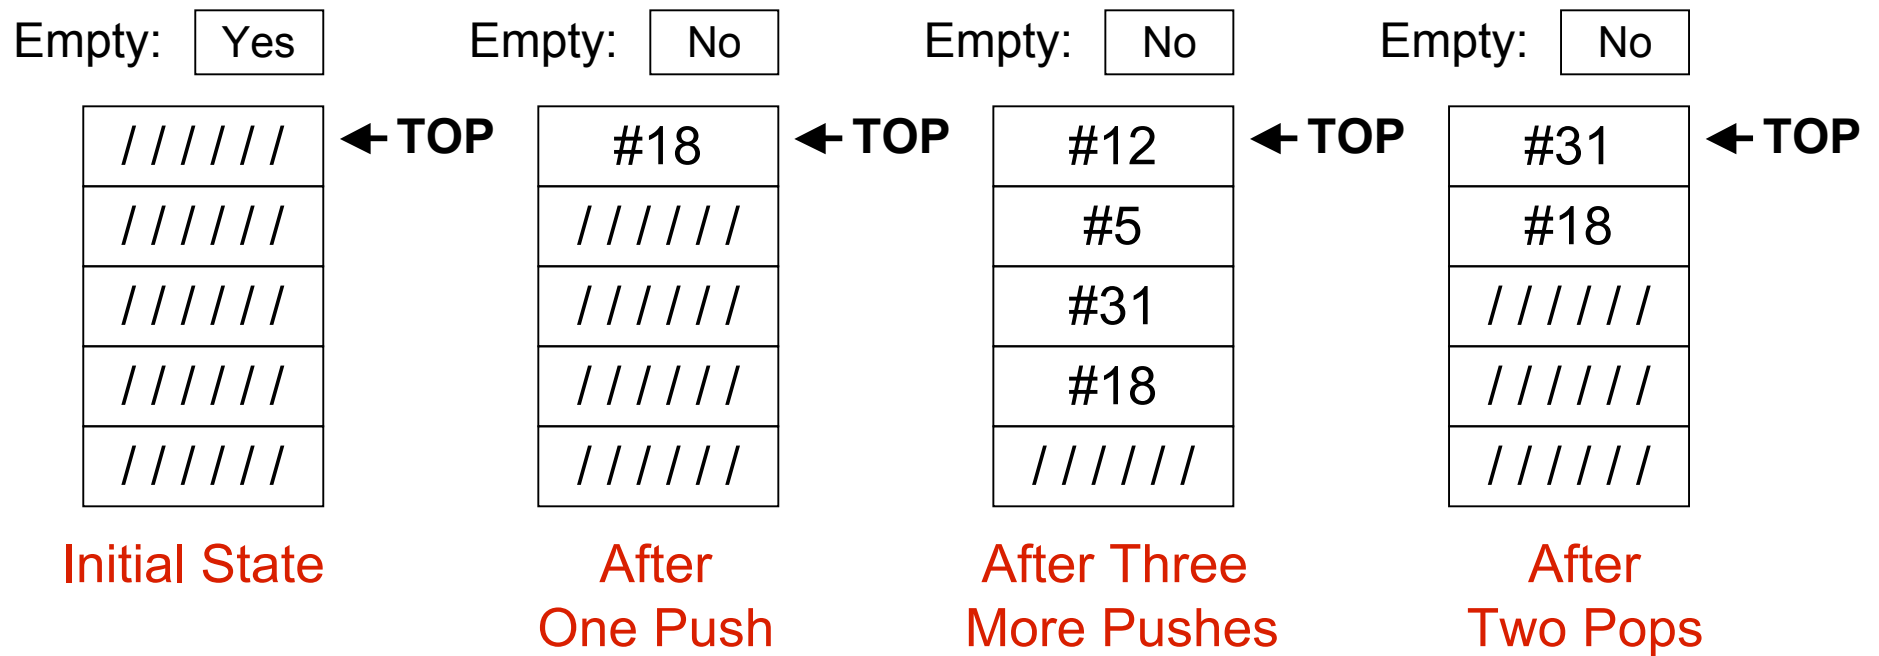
Empty: Yes

TOP

| / / / / / / |
|---|
| / / / / / / |
| / / / / / / |
| / / / / / / |
| / / / / / / |

Initial State

Empty: No

TOP

| #18 |
|---|
| / / / / / / |
| / / / / / / |
| / / / / / / |
| / / / / / / |

After One Push

Empty: No

TOP

| #12 |
|---|
| #5 |
| #31 |
| #18 |
| / / / / / / |

After Three More Pushes

Empty: No

TOP

| #31 |
|---|
| #18 |
| / / / / / / |
| / / / / / / |
| / / / / / / |

After Two Pops